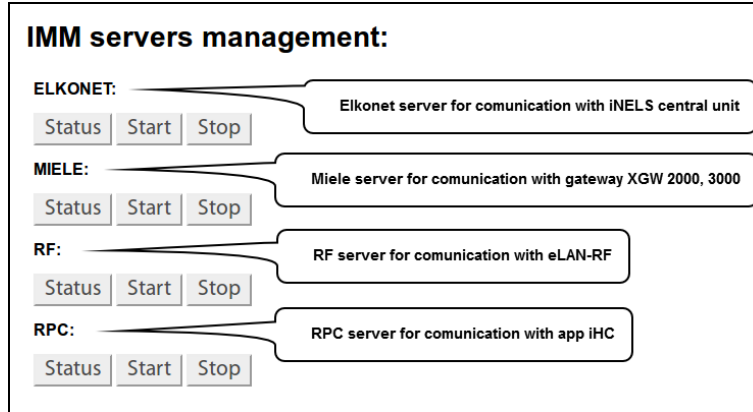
IMM servers management:

ELKONET:

Elkonet server for comunication with iNELS central unit

Status Start Stop

MIELE:

Miele server for comunication with gateway XGW 2000, 3000

Status Start Stop

RF:

RF server for comunication with eLAN-RF

Status Start Stop

RPC:

RPC server for comunication with app iHC

Status Start Stop